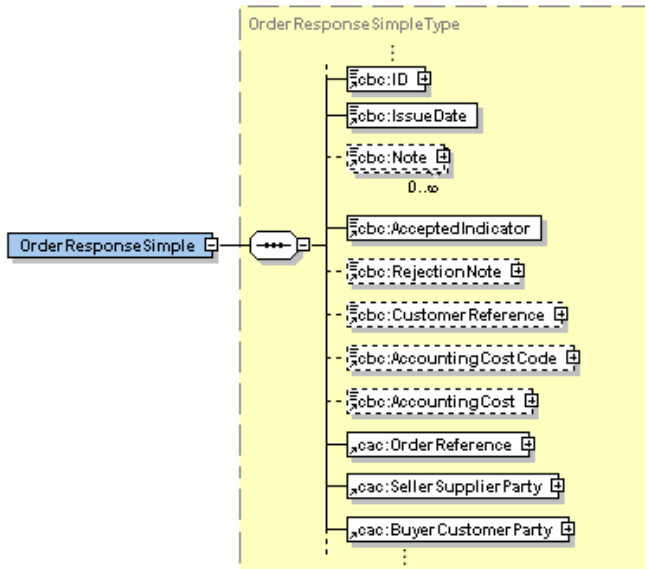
OrderResponseSimpleType

cbc:ID

cbc:IssueDate

cbc:Note

0..∞

OrderResponseSimple

cbc:AcceptedIndicator

cbc:RejectionNote

cbc:CustomerReference

cbc:AccountingCostCode

cbc:AccountingCost

cac:OrderReference

cac:SellerSupplierParty

cac:BuyerCustomerParty